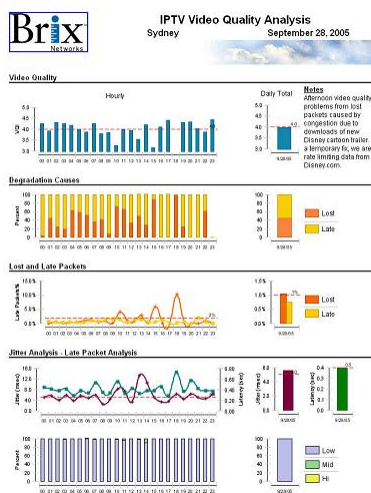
Brix Networks

IPTV Video Quality Analysis
Sydney September 28, 2005

Video Quality

Hourly

Daily Total

Notes
Afternoon video quality problems from lost packets caused by congestion due to downloads of new Disney cartoon trailer. a temporary fix, we are rate limiting data from Disney.com.

VQI
5.0
4.0
3.0
2.0
1.0
0.0

00 01 02 03 04 05 06 07 08 09 10 11 12 13 14 15 16 17 18 19 20 21 22 23

5.0
4.0
3.0
4.0
9/28/05

Degradation Causes

Percent
100
80
60
40
20
0

00 01 02 03 04 05 06 07 08 09 10 11 12 13 14 15 16 17 18 19 20 21 22 23

100
80
60
40
20
0
9/28/05

Lost
Late

Lost and Late Packets

Late Packets/%
1.5%
1.0%
0.5%
0.0%

00 01 02 03 04 05 06 07 08 09 10 11 12 13 14 15 16 17 18 19 20 21 22 23

1.5%
1.0%
0.5%
0.0%
9/28/05

Lost
Late

Jitter Analysis - Late Packet Analysis

Jitter (msec)
16.0
12.0
8.0
4.0
0.0

Latency (sec)
0.8
0.6
0.4
0.2
0.0

00 01 02 03 04 05 06 07 08 09 10 11 12 13 14 15 16 17 18 19 20 21 22 23

Jitter (msec)
9/28/05

Latency (sec)
0.5
9/28/05

Percent
100
80
60
40
20
0

00 01 02 03 04 05 06 07 08 09 10 11 12 13 14 15 16 17 18 19 20 21 22 23

100
80
60
40
20
0
9/28/05

Low
Mid
Hi